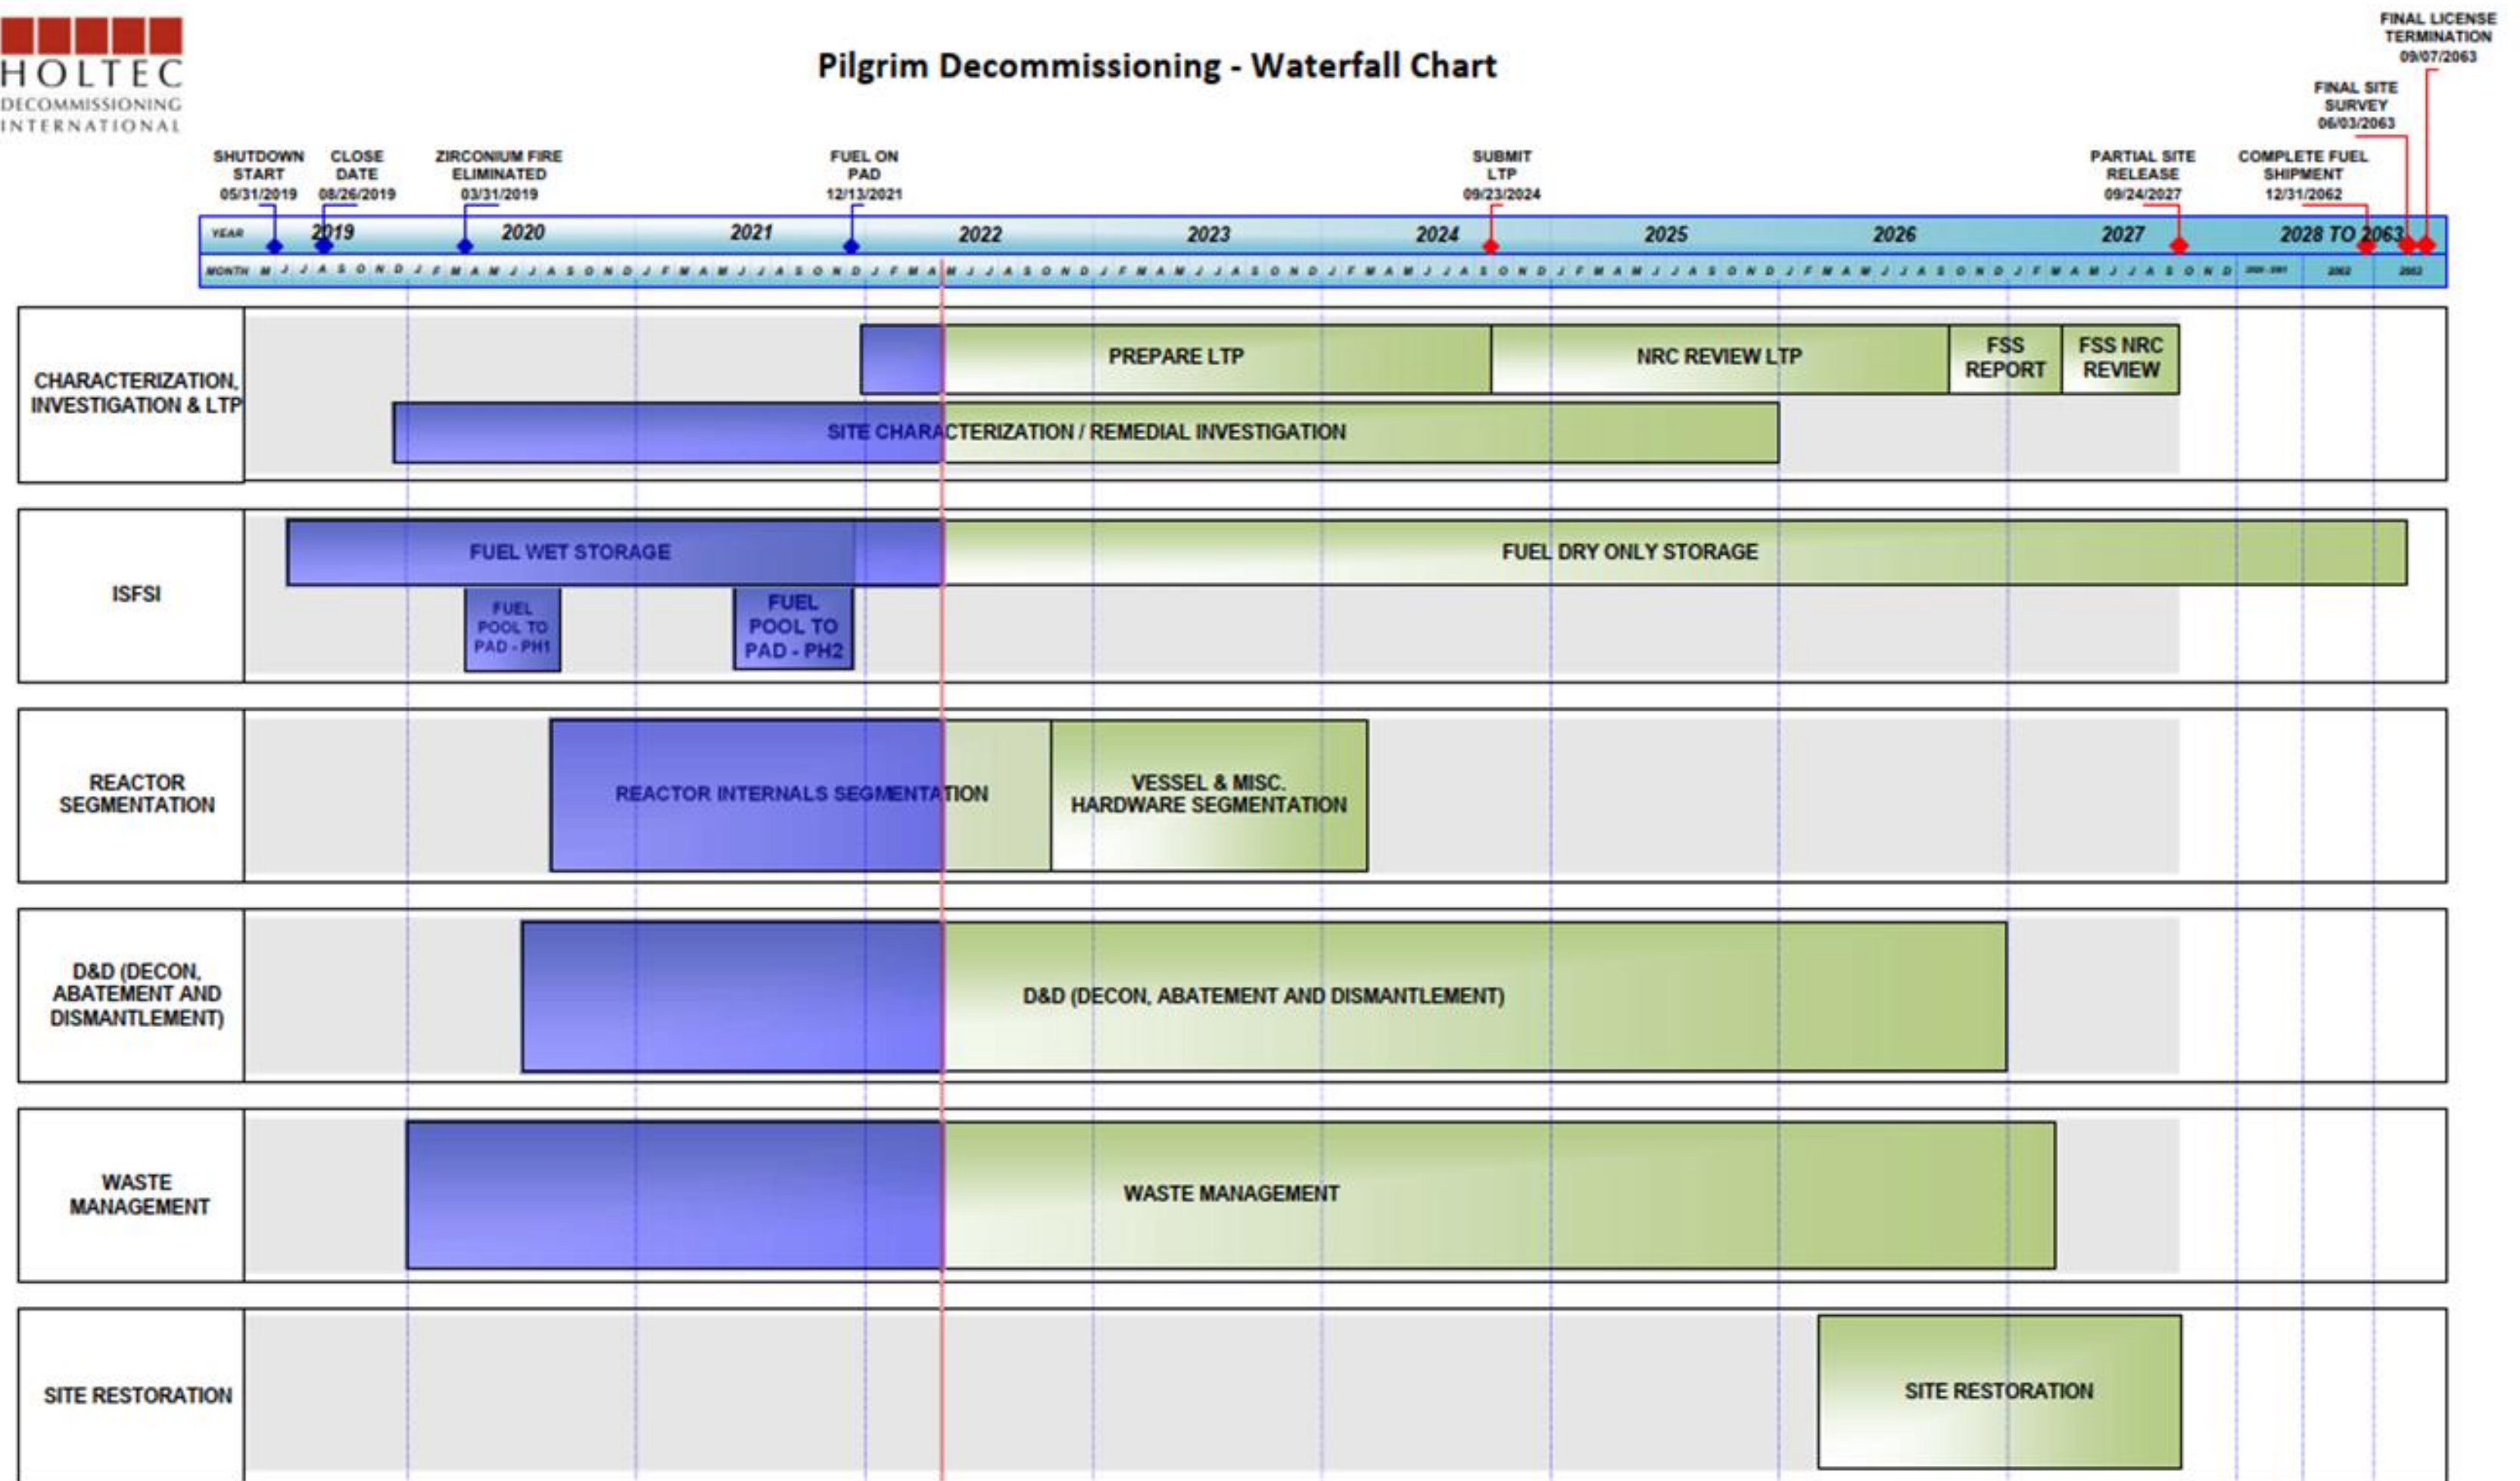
HOLTEC
DECOMMISSIONING
INTERNATIONAL

Pilgrim Decommissioning - Waterfall Chart

FINAL LICENSE TERMINATION 09/07/2063

FINAL SITE SURVEY 06/03/2063

SHUTDOWN START 05/31/2019

CLOSE DATE 08/26/2019

ZIRCONIUM FIRE ELIMINATED 03/31/2019

FUEL ON PAD 12/13/2021

SUBMIT LTP 09/23/2024

PARTIAL SITE RELEASE 09/24/2027

COMPLETE FUEL SHIPMENT 12/31/2062

YEAR 2019 2020 2021 2022 2023 2024 2025 2026 2027 2028 TO 2063

MONTH M J J A S O N D J F M A M J J A S O N D J F M A M J J A S O N D J F M A M J J A S O N D J F M A M J J A S O N D J F M A M J J A S O N D J F M A M J J A S O N D J F M A M J J A S O N D J F M A M J J A S O N D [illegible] 2062 2063

CHARACTERIZATION, INVESTIGATION & LTP
PREPARE LTP
NRC REVIEW LTP
FSS REPORT
FSS NRC REVIEW
SITE CHARACTERIZATION / REMEDIAL INVESTIGATION

ISFSI
FUEL WET STORAGE
FUEL DRY ONLY STORAGE
FUEL POOL TO PAD - PH1
FUEL POOL TO PAD - PH2

REACTOR SEGMENTATION
REACTOR INTERNALS SEGMENTATION
VESSEL & MISC. HARDWARE SEGMENTATION

D&D (DECON, ABATEMENT AND DISMANTLEMENT)
D&D (DECON, ABATEMENT AND DISMANTLEMENT)

WASTE MANAGEMENT
WASTE MANAGEMENT

SITE RESTORATION
SITE RESTORATION